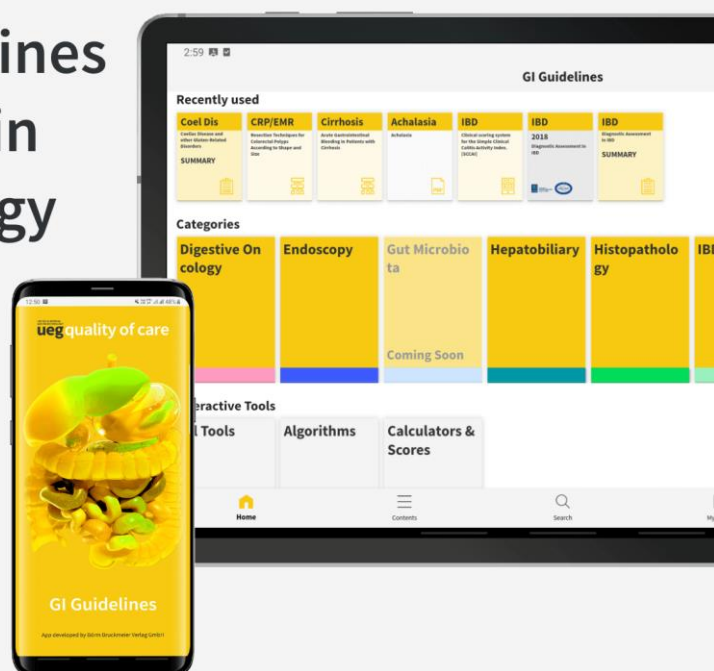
ines
in
gy

2:59

GI Guidelines

Recently used

Coel Dis
Coeliac Disease and other Gluten Related Disorders
SUMMARY

CRP/EMR
Resection Techniques for Colorectal Polyps According to Shape and Size

Cirrhosis
Acute Gastrointestinal Bleeding in Patients with Cirrhosis

Achalasia
Achalasia

IBD
Clinical scoring system for the Simple Clinical Colitis Activity Index (SCCAI)

IBD
2018
Diagnostic Assessment in IBD

IBD
Diagnostic Assessment in IBD
SUMMARY

Categories

Digestive Oncology

Endoscopy

Gut Microbiota
Coming Soon

Hepatobiliary

Histopathology

IBI

eractive Tools

l Tools

Algorithms

Calculators & Scores

Home

Contents

Search

Hy

12:50

ueg quality of care

GI Guidelines

App developed by Börm Bruckmeier Verlag GmbH